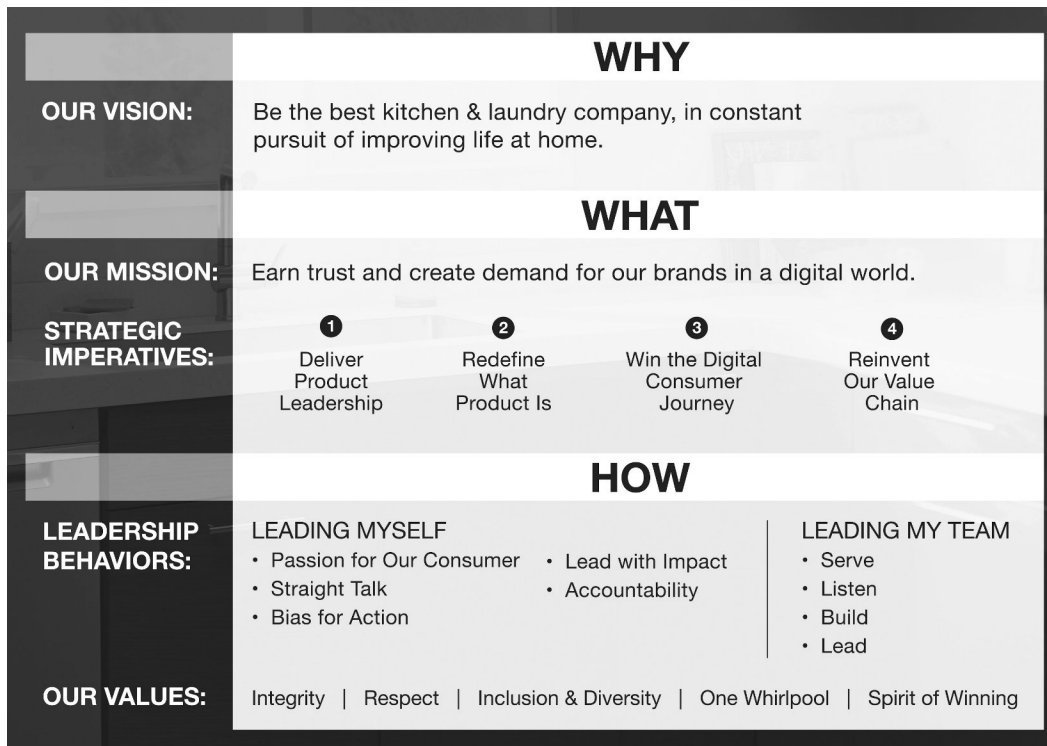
WHY

OUR VISION:

Be the best kitchen & laundry company, in constant pursuit of improving life at home.

WHAT

OUR MISSION:

Earn trust and create demand for our brands in a digital world.

STRATEGIC IMPERATIVES:

1 Deliver Product Leadership

2 Redefine What Product Is

3 Win the Digital Consumer Journey

4 Reinvent Our Value Chain

HOW

LEADERSHIP BEHAVIORS:

LEADING MYSELF
• Passion for Our Consumer
• Straight Talk
• Bias for Action
• Lead with Impact
• Accountability

LEADING MY TEAM
• Serve
• Listen
• Build
• Lead

OUR VALUES:

Integrity | Respect | Inclusion & Diversity | One Whirlpool | Spirit of Winning